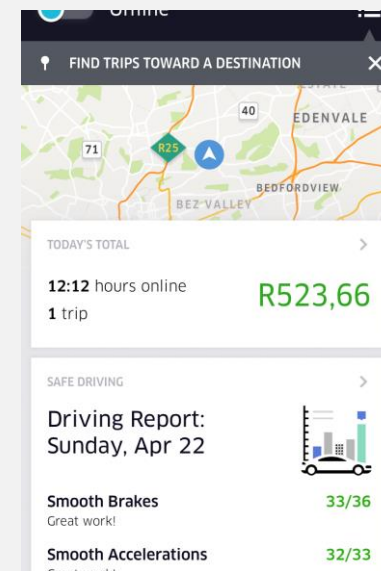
Online

FIND TRIPS TOWARD A DESTINATION

40
EDENVALE
71
R25
BEDFORDVIEW
BEZ VALLEY

TODAY'S TOTAL

12:12 hours online
1 trip
R523,66

SAFE DRIVING

Driving Report: Sunday, Apr 22

Smooth Brakes
Great work!
33/36

Smooth Accelerations
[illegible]
32/33